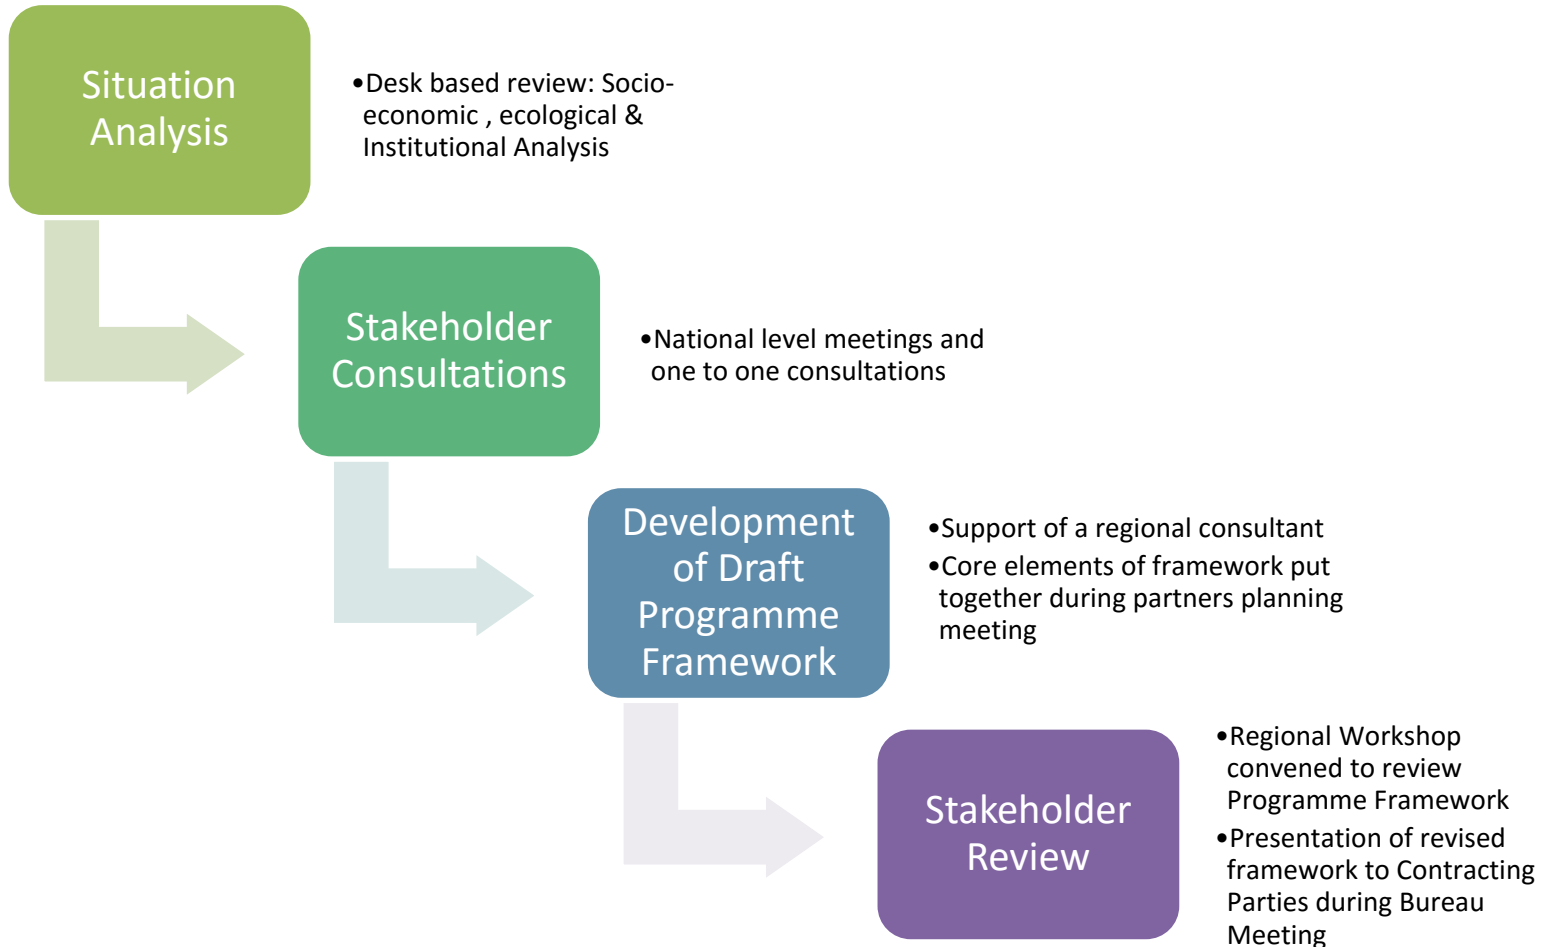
Situation Analysis

•Desk based review: Socio-economic , ecological & Institutional Analysis

Stakeholder Consultations

•National level meetings and one to one consultations

Development of Draft Programme Framework

•Support of a regional consultant
•Core elements of framework put together during partners planning meeting

Stakeholder Review

•Regional Workshop convened to review Programme Framework
•Presentation of revised framework to Contracting Parties during Bureau Meeting